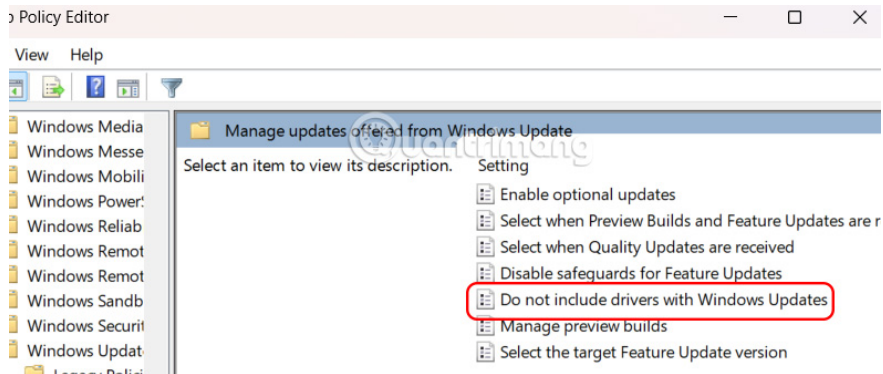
p Policy Editor

View Help

Windows Media
Windows Messe
Windows Mobili
Windows PowerS
Windows Reliab
Windows Remot
Windows Remot
Windows Sandb
Windows Securit
Windows Updat
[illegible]

Manage updates offered from Windows Update

Select an item to view its description.

Setting
Enable optional updates
Select when Preview Builds and Feature Updates are r
Select when Quality Updates are received
Disable safeguards for Feature Updates
Do not include drivers with Windows Updates
Manage preview builds
Select the target Feature Update version

quantrimang